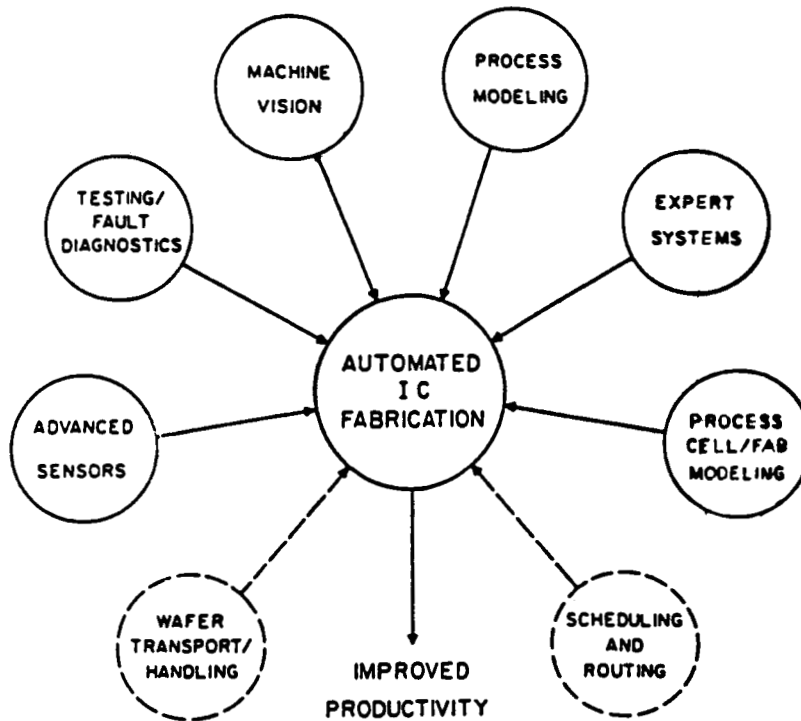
MACHINE VISION

PROCESS MODELING

TESTING/ FAULT DIAGNOSTICS

EXPERT SYSTEMS

AUTOMATED I C FABRICATION

ADVANCED SENSORS

PROCESS CELL/FAB MODELING

WAFER TRANSPORT/ HANDLING

SCHEDULING AND ROUTING

IMPROVED PRODUCTIVITY